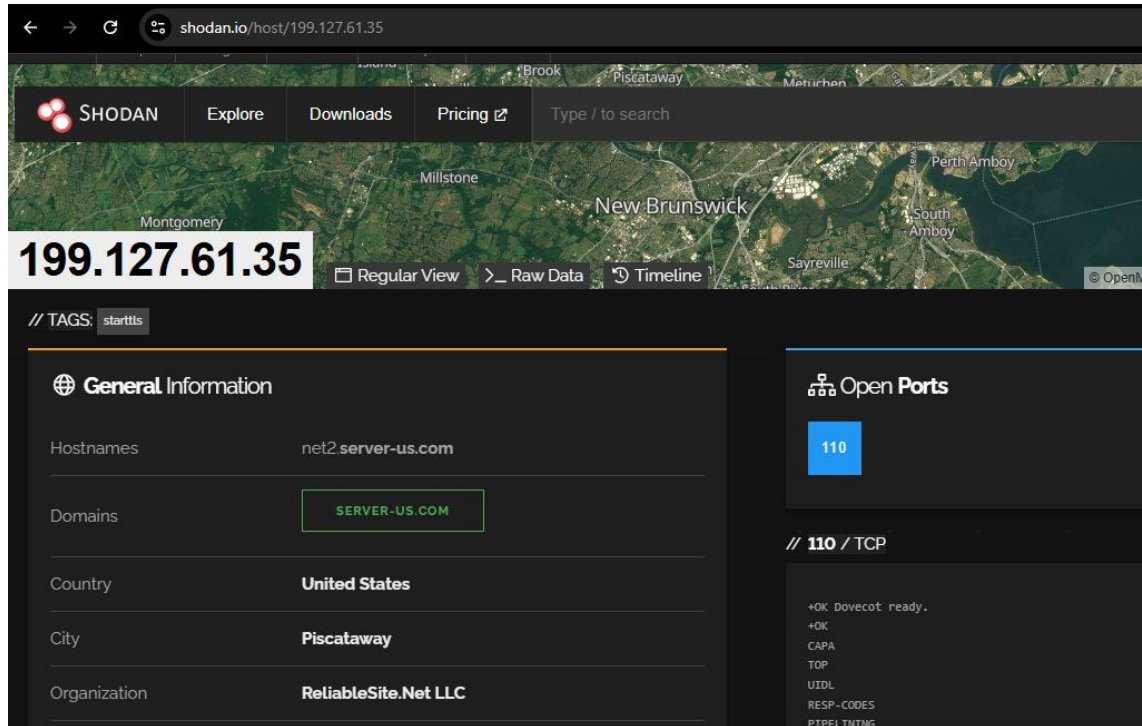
shodan.io/host/199.127.61.35

Brook Piscataway Metuchen

SHODAN Explore Downloads Pricing Type / to search

Millstone Perth Amboy

Montgomery New Brunswick South Amboy

199.127.61.35 Regular View >_ Raw Data Timeline Sayreville © OpenM

// TAGS: starttls

General Information

| | |
|---|---|
| Hostnames | net2.server-us.com |
| Domains | SERVER-US.COM |
| Country | United States |
| City | Piscataway |
| Organization | ReliableSite.Net LLC |

Open Ports

110

// 110 / TCP

+OK Dovecot ready.
+OK
CAPA
TOP
UIDL
RESP-CODES
PIPELINING